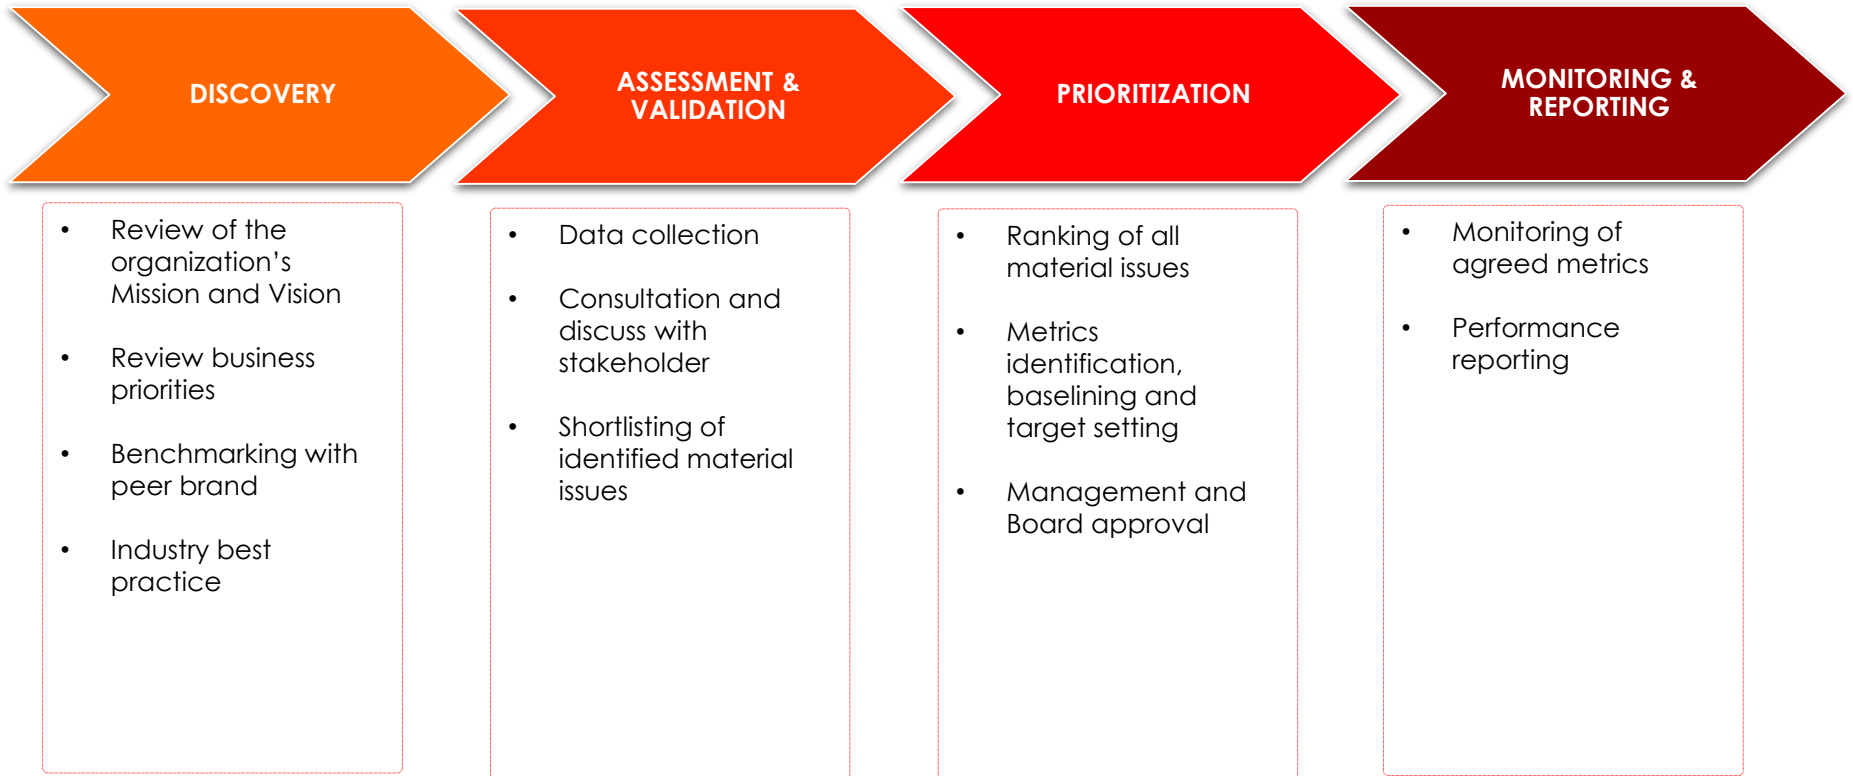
DISCOVERY

- Review of the organization’s Mission and Vision
- Review business priorities
- Benchmarking with peer brand
- Industry best practice

ASSESSMENT & VALIDATION

- Data collection
- Consultation and discuss with stakeholder
- Shortlisting of identified material issues

PRIORITIZATION

- Ranking of all material issues
- Metrics identification, baselining and target setting
- Management and Board approval

MONITORING & REPORTING

- Monitoring of agreed metrics
- Performance reporting